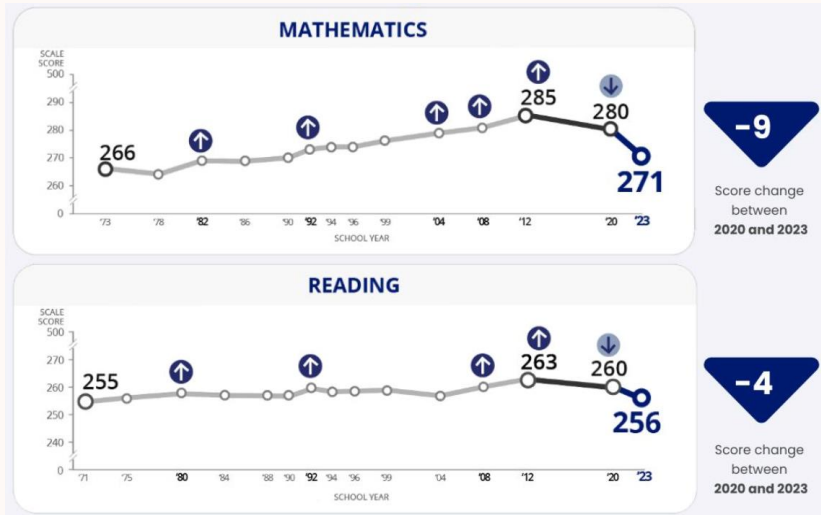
MATHEMATICS

SCALE SCORE
500
290
280
270
260
0

266
285
280
271

'73 '78 '82 '86 '90 '92 '94 '96 '99 '04 '08 '12 '20 '23
SCHOOL YEAR

-9
Score change between **2020 and 2023**

READING

SCALE SCORE
500
270
260
250
240
0

255
263
260
256

'71 '75 '80 '84 '88 '90 '92 '94 '96 '99 '04 '08 '12 '20 '23
SCHOOL YEAR

-4
Score change between **2020 and 2023**